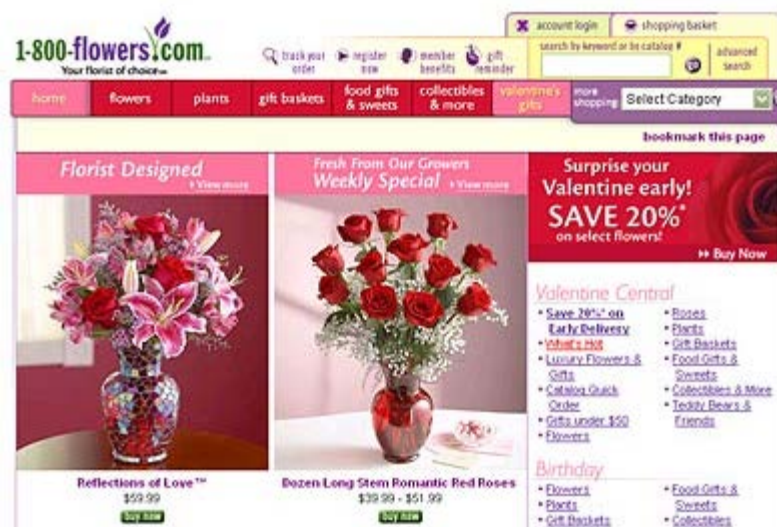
1-800-flowers.com

Your florist of choice

track your order

register now

member benefits

gift reminder

account login

shopping basket

search by keyword or item # or catalog #

advanced search

home

flowers

plants

gift baskets

food gifts & sweets

collectibles & more

valentine's gifts

more shopping

Select Category

bookmark this page

Florist Designed

View more

Fresh From Our Growers Weekly Special

View more

Surprise your Valentine early! SAVE 20%* on select flowers!

Buy Now

Valentine Central

Save 20%* on Early Delivery

What's Hot

Luxury Flowers & Gifts

Catalog Quick Order

Gifts under $50

Flowers

Roses

Plants

Gift Baskets

Food Gifts & Sweets

Collectibles & More

Teddy Bears & Friends

Birthday

Flowers

Plants

Gift Baskets

Food Gifts & Sweets

Collectibles

Reflections of Love™

$59.99

buy now

Dozen Long Stem Romantic Red Roses

$39.99 - $51.99

buy now